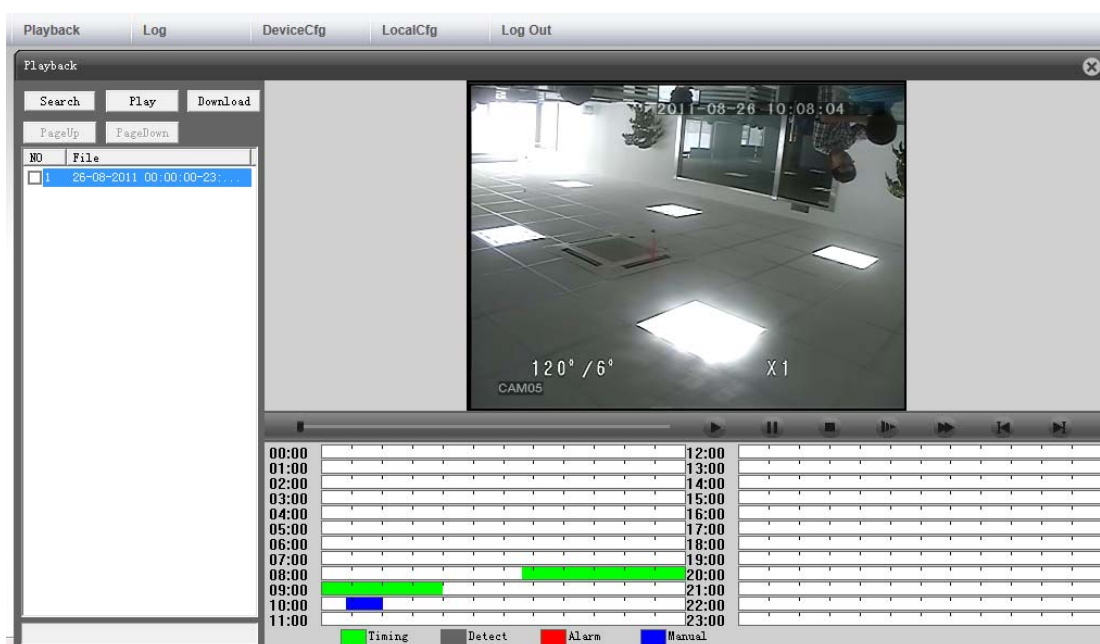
Playback Log DeviceCfg LocalCfg Log Out

Playback

Search Play Download

PageUp PageDown

| NO | File |
|---|---|
| 1 | 26-08-2011 00:00:00-23:... |

2011-08-26 10:08:04

120° /6° X1

CAM05

| | |
|---|---|
| 00:00 | 12:00 |
| 01:00 | 13:00 |
| 02:00 | 14:00 |
| 03:00 | 15:00 |
| 04:00 | 16:00 |
| 05:00 | 17:00 |
| 06:00 | 18:00 |
| 07:00 | 19:00 |
| 08:00 | 20:00 |
| 09:00 | 21:00 |
| 10:00 | 22:00 |
| 11:00 | 23:00 |

Timing Detect Alarm Manual